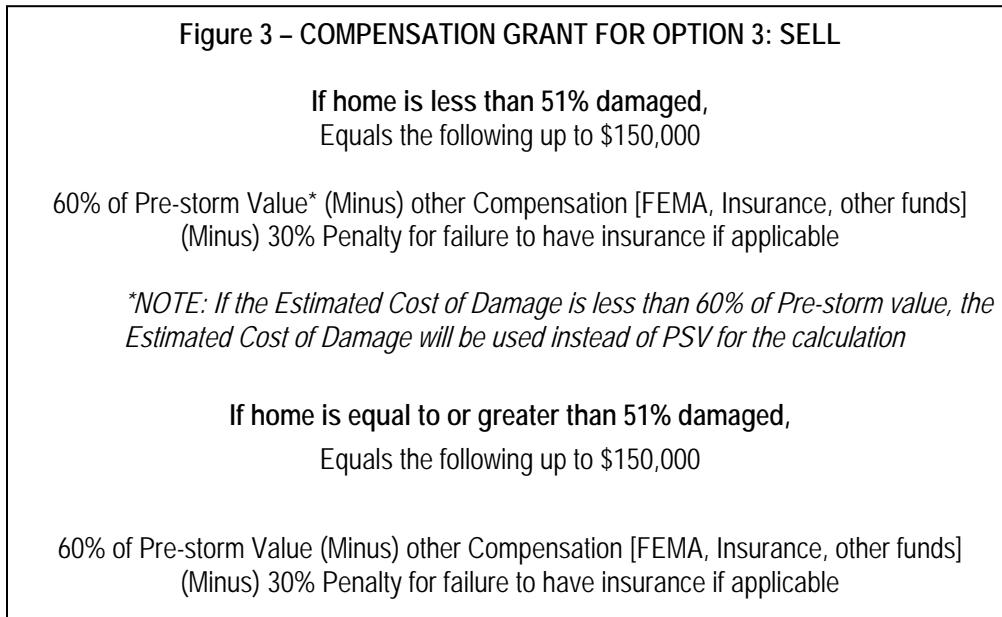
Figure 3 – COMPENSATION GRANT FOR OPTION 3: SELL

If home is less than 51% damaged,
Equals the following up to \$150,000

60% of Pre-storm Value* (Minus) other Compensation [FEMA, Insurance, other funds] (Minus) 30% Penalty for failure to have insurance if applicable

*NOTE: If the Estimated Cost of Damage is less than 60% of Pre-storm value, the Estimated Cost of Damage will be used instead of PSV for the calculation

If home is equal to or greater than 51% damaged,

Equals the following up to \$150,000

60% of Pre-storm Value (Minus) other Compensation [FEMA, Insurance, other funds] (Minus) 30% Penalty for failure to have insurance if applicable